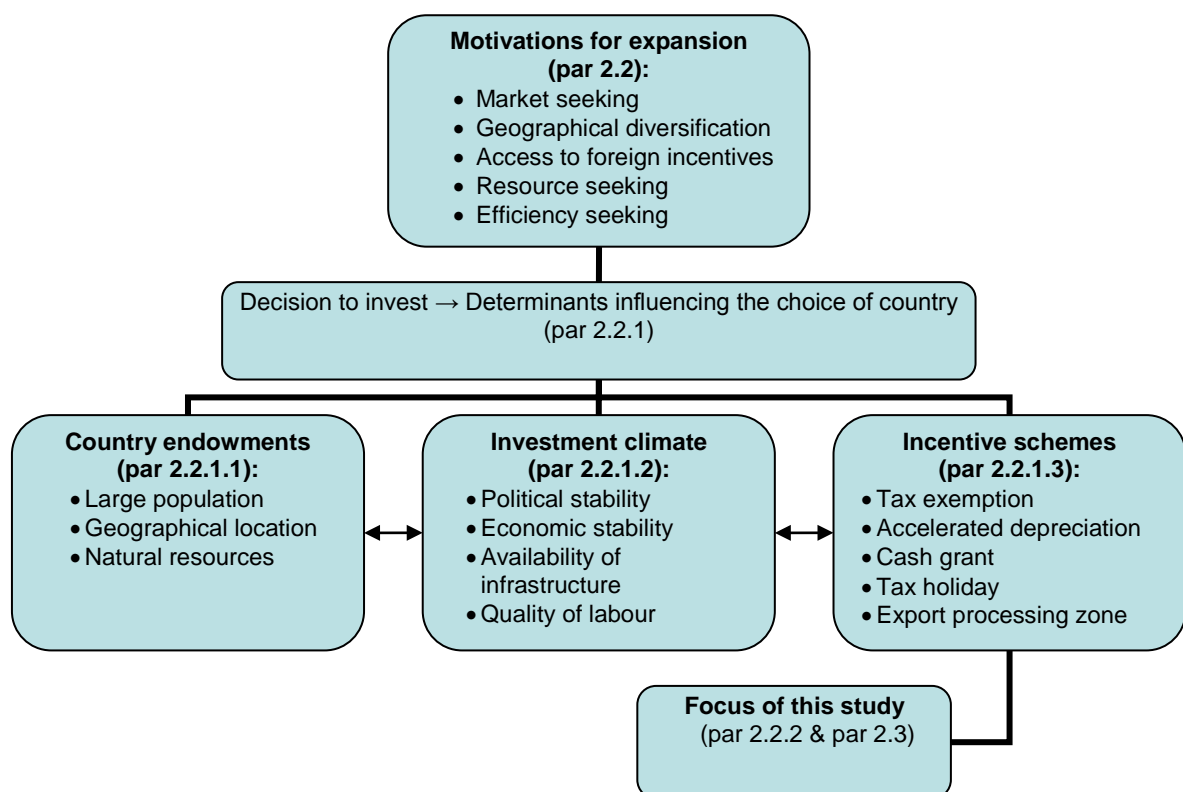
**Motivations for expansion (par 2.2):**
- Market seeking
- Geographical diversification
- Access to foreign incentives
- Resource seeking
- Efficiency seeking

Decision to invest → Determinants influencing the choice of country (par 2.2.1)

**Country endowments (par 2.2.1.1):**
- Large population
- Geographical location
- Natural resources

**Investment climate (par 2.2.1.2):**
- Political stability
- Economic stability
- Availability of infrastructure
- Quality of labour

**Incentive schemes (par 2.2.1.3):**
- Tax exemption
- Accelerated depreciation
- Cash grant
- Tax holiday
- Export processing zone

**Focus of this study**
(par 2.2.2 & par 2.3)